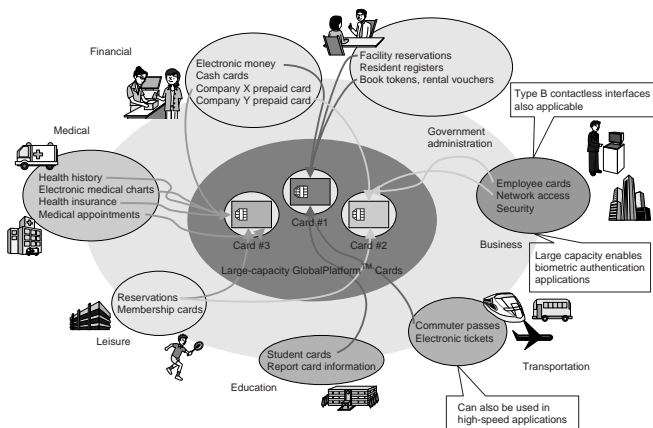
Financial

Electronic money
Cash cards
Company X prepaid card
Company Y prepaid card

Facility reservations
Resident registers
Book tokens, rental vouchers

Type B contactless interfaces also applicable

Medical

Government administration

Health history
Electronic medical charts
Health insurance
Medical appointments

Card #3
Card #1
Card #2

Employee cards
Network access
Security

Business

Large capacity enables biometric authentication applications

Large-capacity GlobalPlatform™ Cards

Reservations
Membership cards

Leisure

Commuter passes
Electronic tickets

Student cards
Report card information

Education

Transportation

Can also be used in high-speed applications